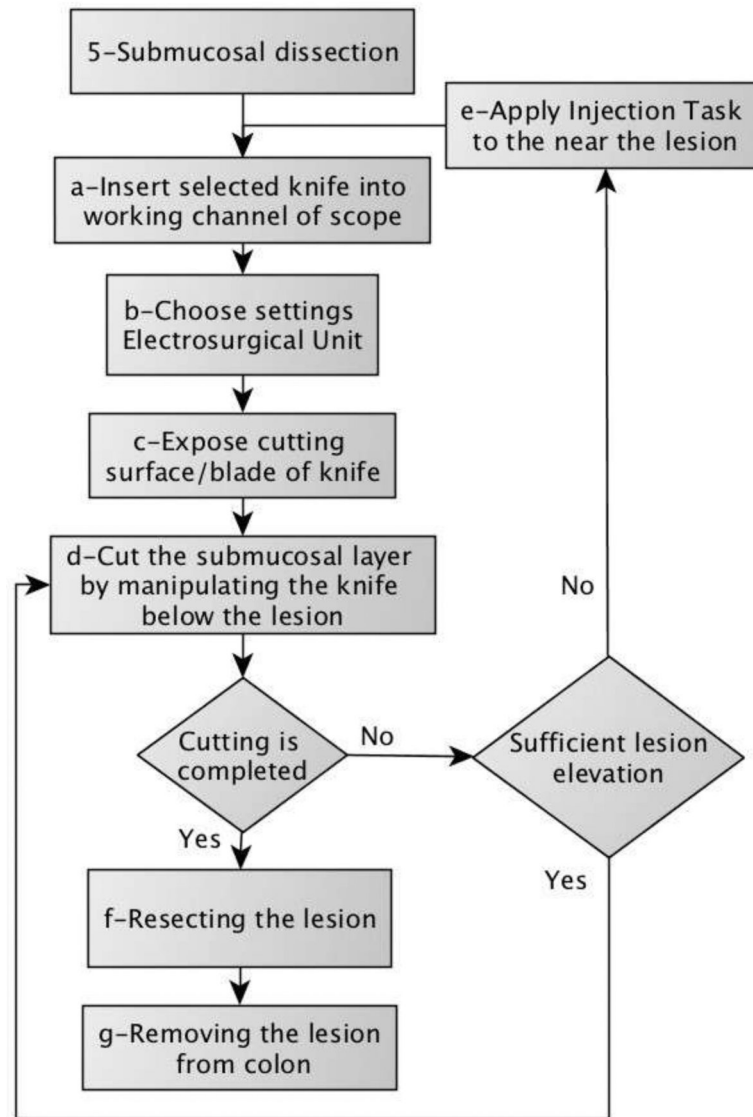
5-Submucosal dissection

e-Apply Injection Task to the near the lesion

a-Insert selected knife into working channel of scope

b-Choose settings Electrosurgical Unit

c-Expose cutting surface/blade of knife

d-Cut the submucosal layer by manipulating the knife below the lesion

No

Cutting is completed

No

Sufficient lesion elevation

Yes

Yes

f-Resecting the lesion

g-Removing the lesion from colon